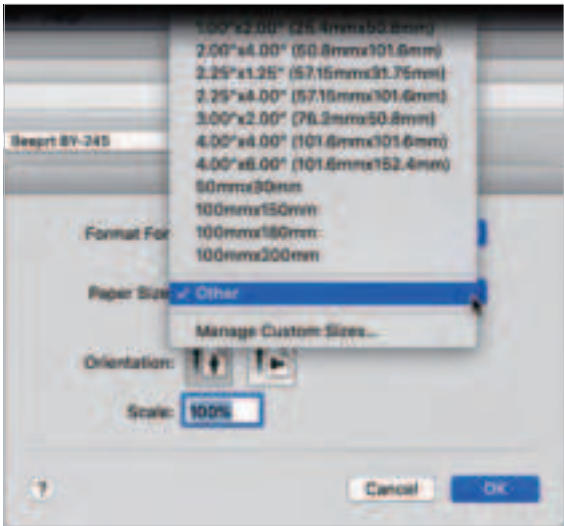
1.00"x2.00" (25.4mmx50.8mm)
2.00"x4.00" (50.8mmx101.6mm)
2.25"x1.25" (57.15mmx31.75mm)
2.25"x4.00" (57.15mmx101.6mm)
3.00"x2.00" (76.2mmx50.8mm)
4.00"x4.00" (101.6mmx101.6mm)
4.00"x6.00" (101.6mmx152.4mm)
50mmx30mm
100mmx150mm
100mmx180mm
100mmx200mm

Beeprt BY-245

Format For

Paper Size ✓ Other

Manage Custom Sizes...

Orientation:

Scale: 100%

?

Cancel

OK